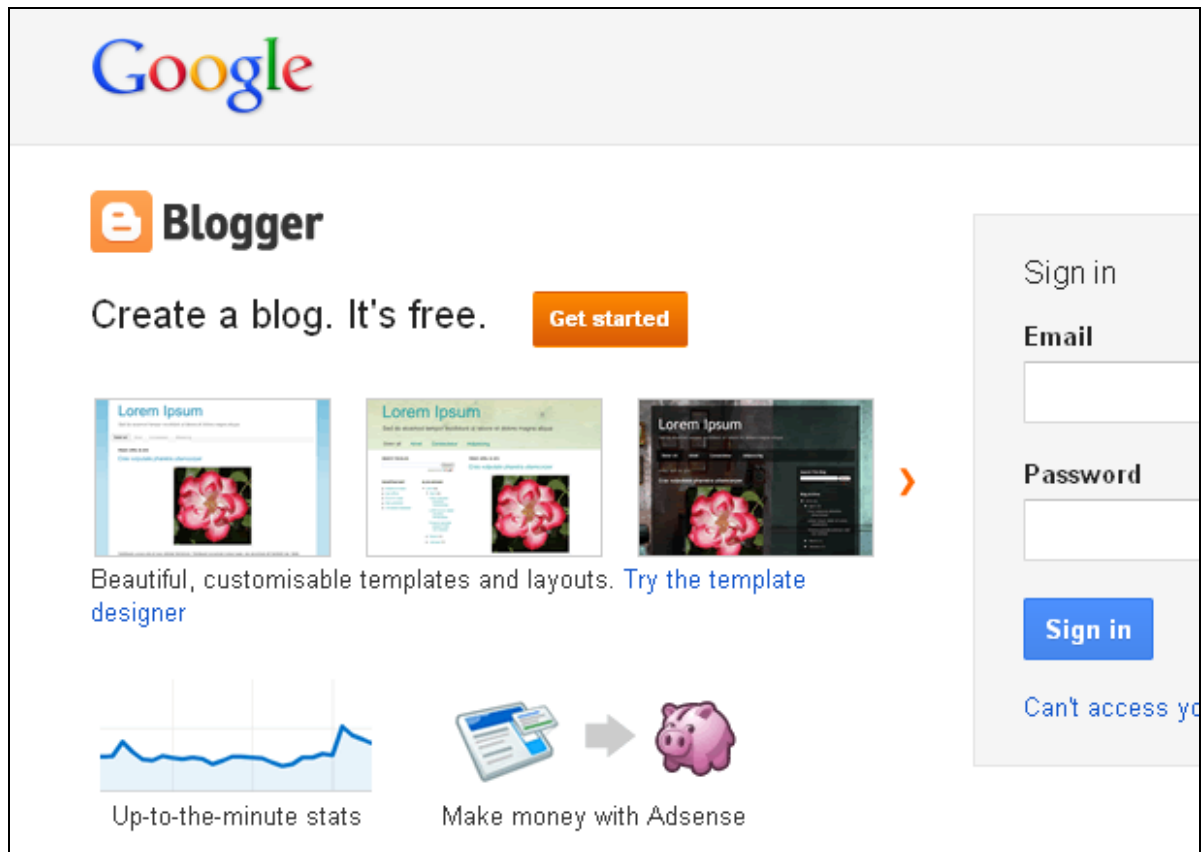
Google

Blogger

Create a blog. It's free.

Get started

Lorem Ipsum

Lorem Ipsum

Lorem Ipsum

›

Beautiful, customisable templates and layouts. Try the template designer

Up-to-the-minute stats

Make money with Adsense

Sign in

Email

Password

Sign in

Can't access yo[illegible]